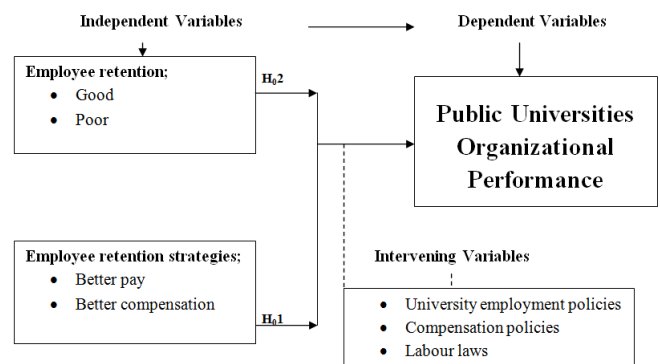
Independent Variables

Dependent Variables

Employee retention;
- Good
- Poor

$H_02$

Public Universities Organizational Performance

Employee retention strategies;
- Better pay
- Better compensation

$H_01$

Intervening Variables

- University employment policies
- Compensation policies
- Labour laws